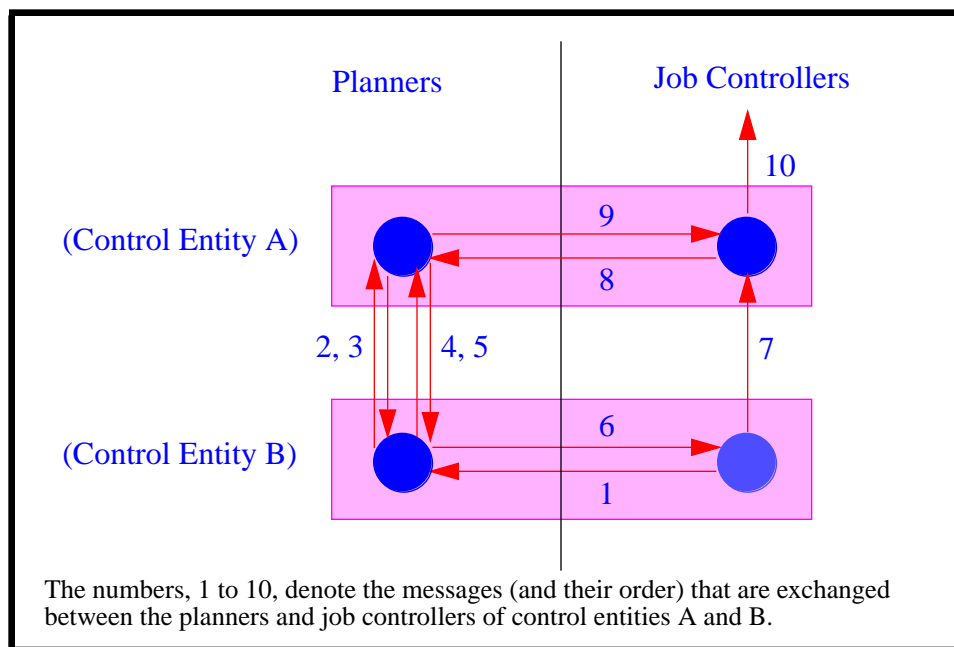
Planners

Job Controllers

10

(Control Entity A)

9

8

2, 3

4, 5

7

(Control Entity B)

6

1

The numbers, 1 to 10, denote the messages (and their order) that are exchanged between the planners and job controllers of control entities A and B.